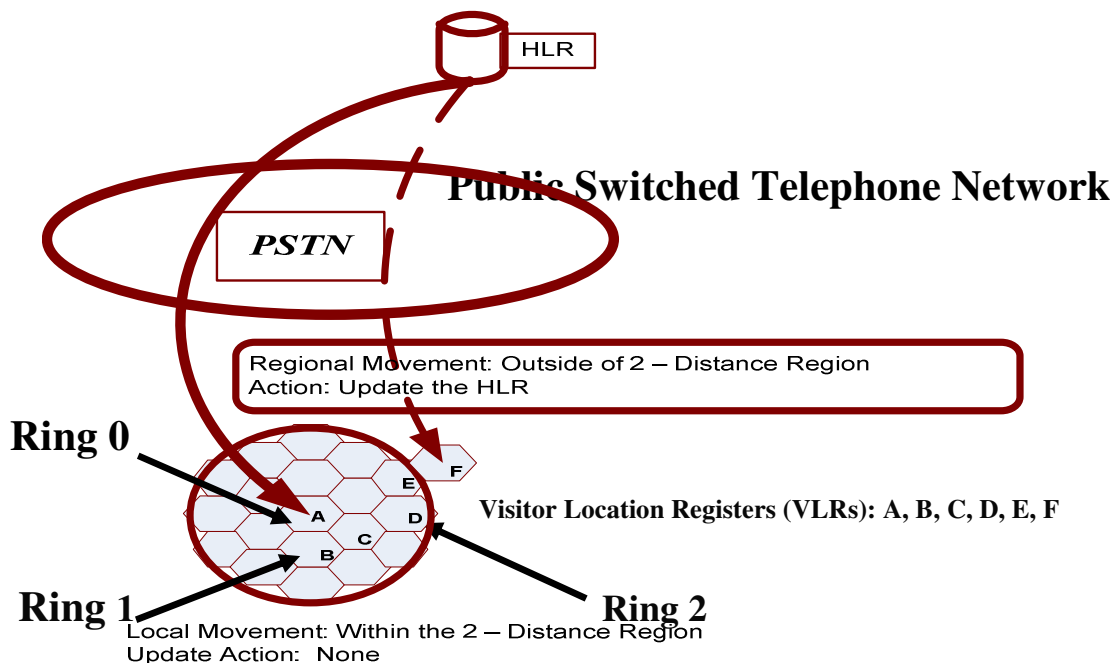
HLR

Public Switched Telephone Network

PSTN

Regional Movement: Outside of 2 – Distance Region
Action: Update the HLR

Ring 0

F

E

A

D

B

C

Visitor Location Registers (VLRs): A, B, C, D, E, F

Ring 1

Ring 2

Local Movement: Within the 2 – Distance Region
Update Action: None